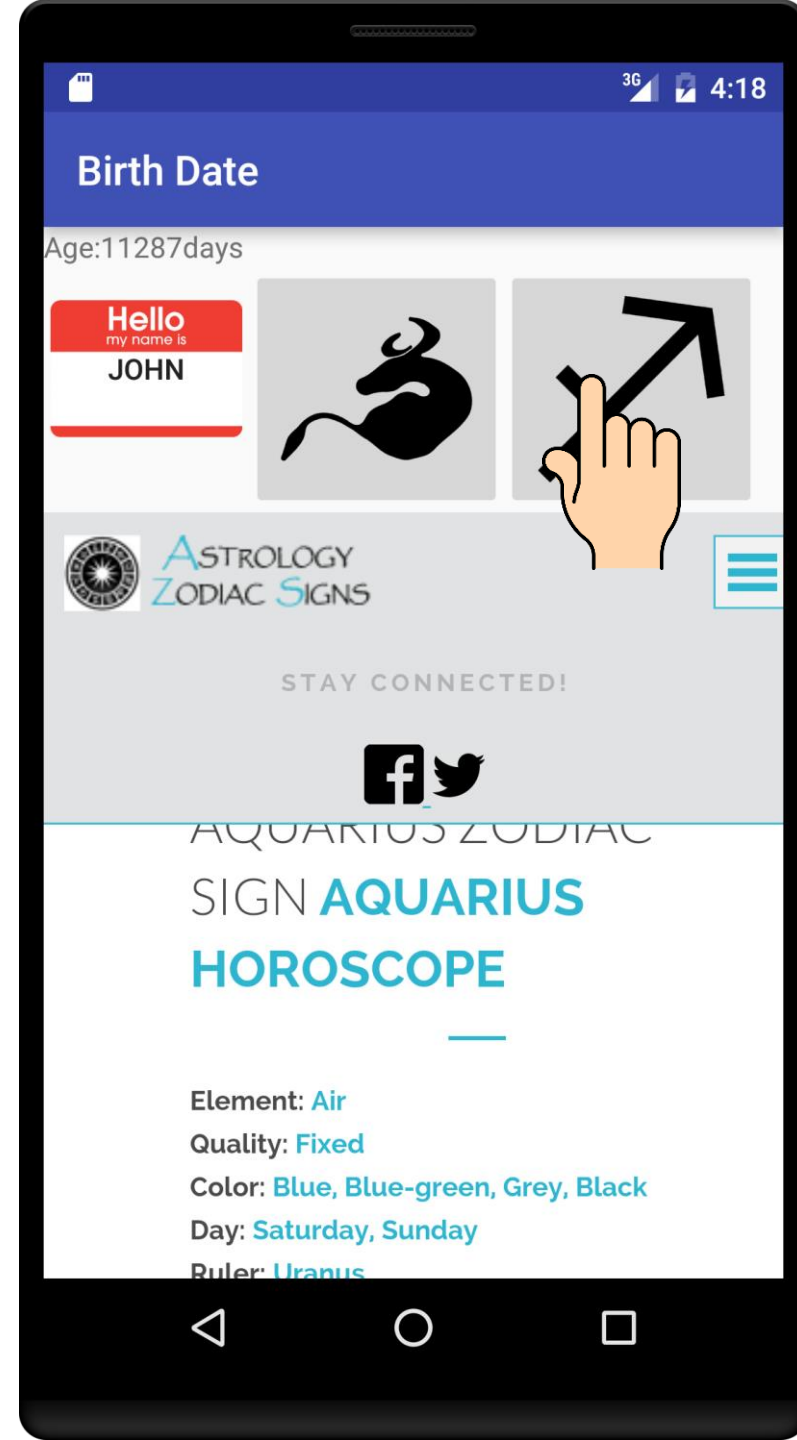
3G 4:18

Birth Date

Age:11287days

Hello
my name is
JOHN

ASTROLOGY
ZODIAC SIGNS

STAY CONNECTED!

AQUARIUS ZODIAC SIGN AQUARIUS HOROSCOPE

Element: Air
Quality: Fixed
Color: Blue, Blue-green, Grey, Black
Day: Saturday, Sunday
Ruler: Uranus